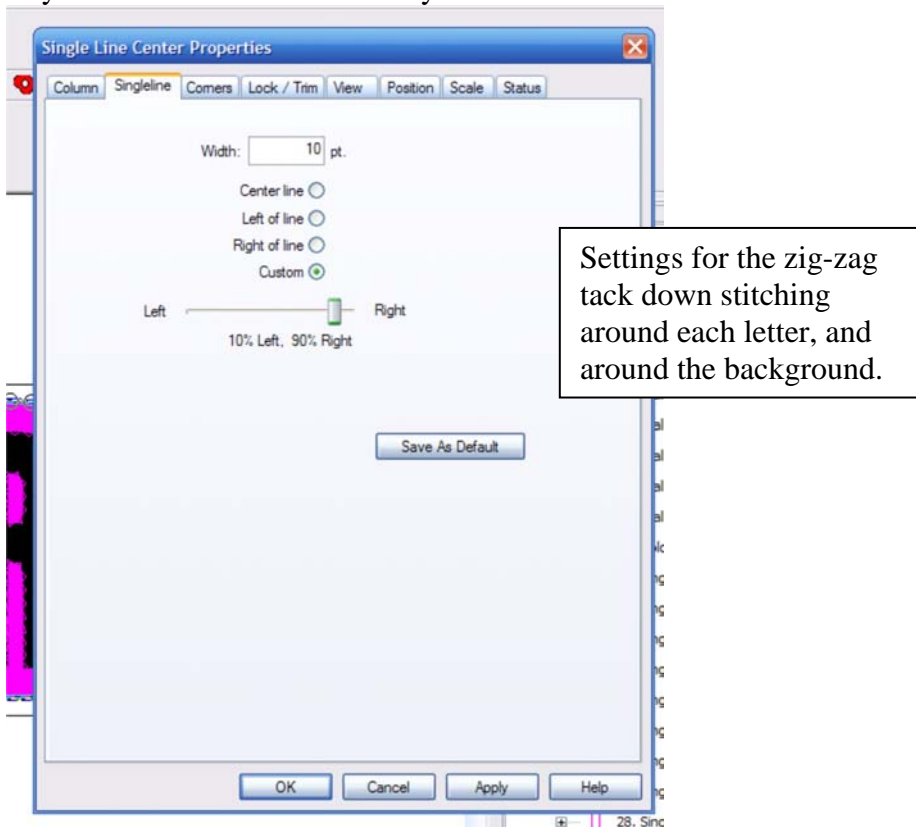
Single Line Center Properties

Column | Singleline | Corners | Lock / Trim | View | Position | Scale | Status

Width: 10 pt.

Center line
Left of line
Right of line
Custom

Left Right

10% Left, 90% Right

Save As Default

OK Cancel Apply Help

Settings for the zig-zag tack down stitching around each letter, and around the background.

28. Sinc